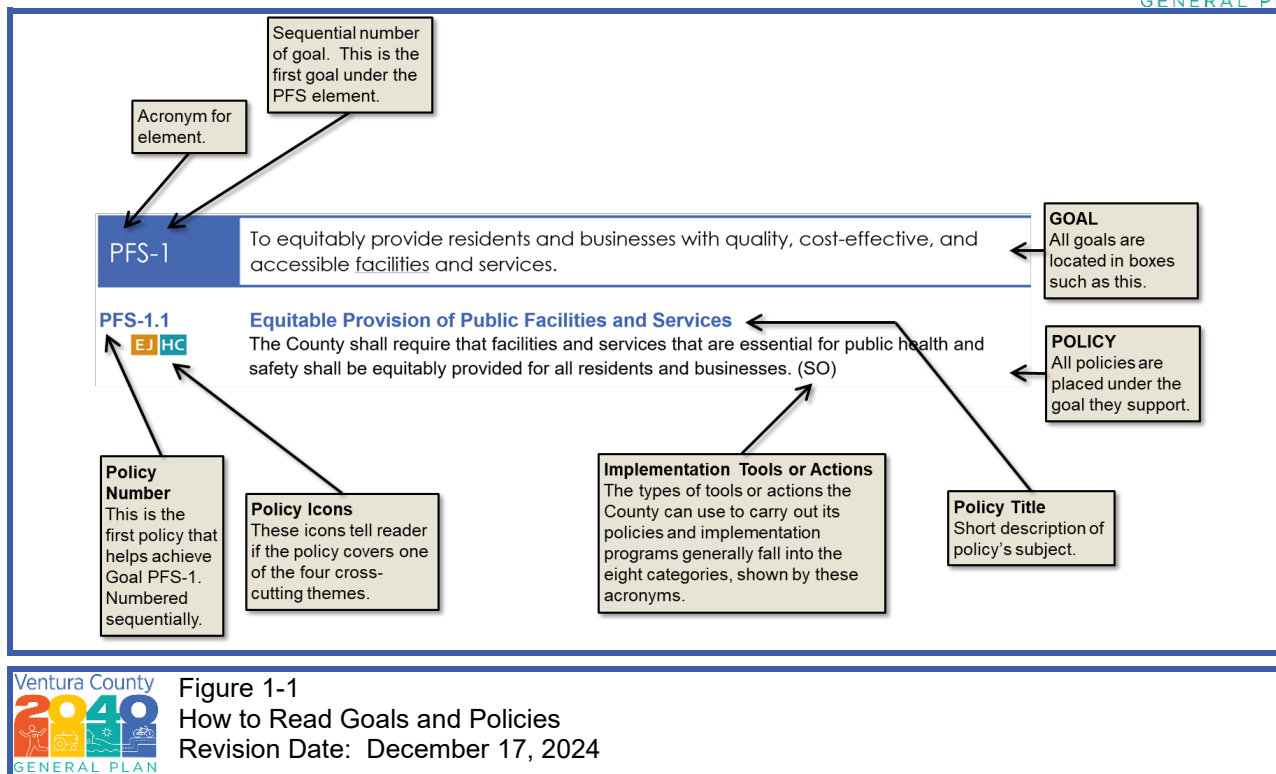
GENERAL P

Sequential number of goal. This is the first goal under the PFS element.

Acronym for element.

PFS-1

To equitably provide residents and businesses with quality, cost-effective, and accessible facilities and services.

GOAL
All goals are located in boxes such as this.

PFS-1.1
EJ HC

Equitable Provision of Public Facilities and Services
The County shall require that facilities and services that are essential for public health and safety shall be equitably provided for all residents and businesses. (SO)

POLICY
All policies are placed under the goal they support.

Policy Number
This is the first policy that helps achieve Goal PFS-1. Numbered sequentially.

Policy Icons
These icons tell reader if the policy covers one of the four cross-cutting themes.

Implementation Tools or Actions
The types of tools or actions the County can use to carry out its policies and implementation programs generally fall into the eight categories, shown by these acronyms.

Policy Title
Short description of policy's subject.

Ventura County
2040
GENERAL PLAN

Figure 1-1
How to Read Goals and Policies
Revision Date: December 17, 2024